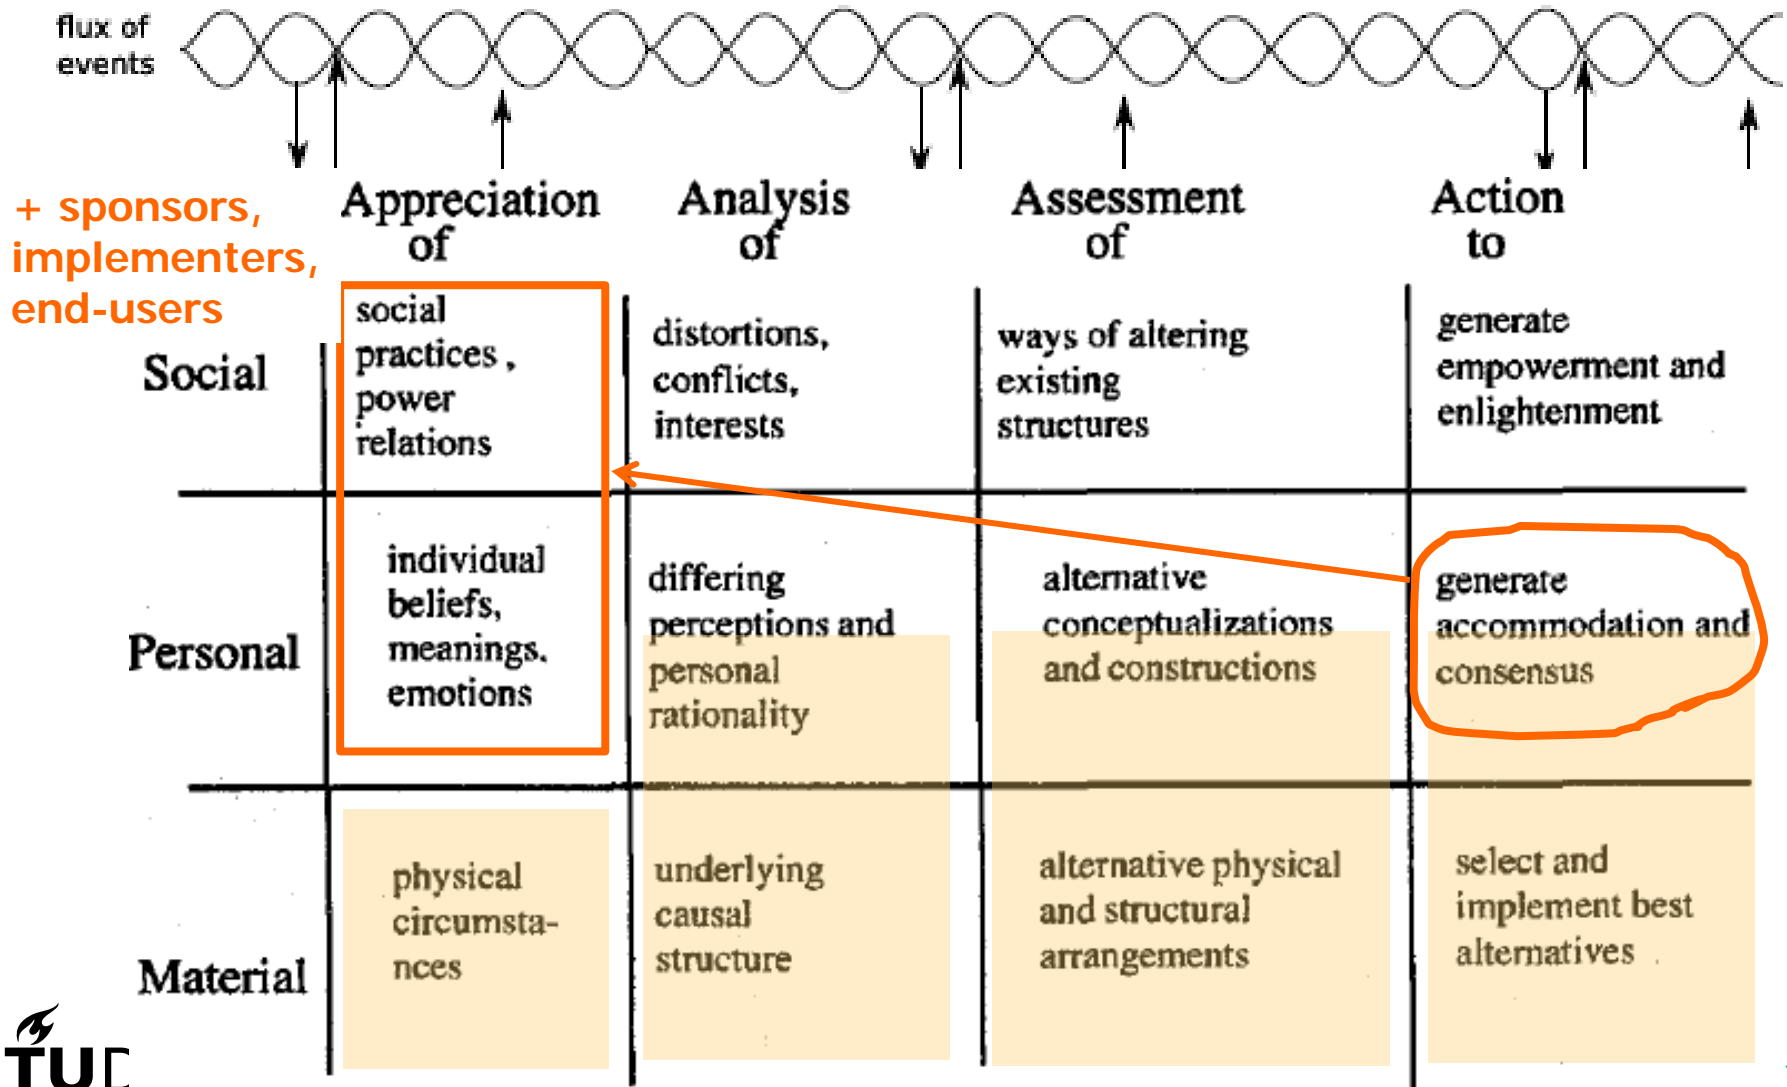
flux of events

+ sponsors, implementers, end-users

| | Appreciation of | Analysis of | Assessment of | Action to |
|---|---|---|---|---|
| Social | social practices, power relations | distortions, conflicts, interests | ways of altering existing structures | generate empowerment and enlightenment |
| Personal | individual beliefs, meanings, emotions | differing perceptions and personal rationality | alternative conceptualizations and constructions | generate accommodation and consensus |
| Material | physical circumstances | underlying causal structure | alternative physical and structural arrangements | select and implement best alternatives |

TUD